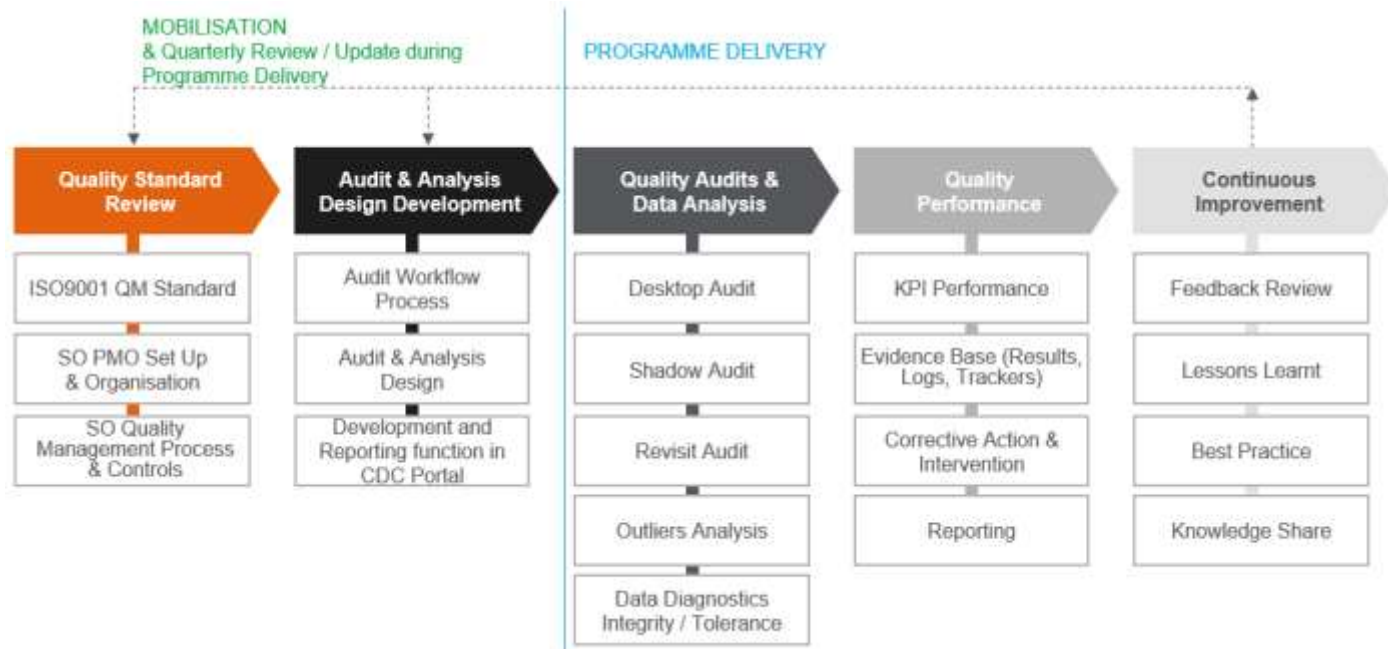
MOBILISATION
& Quarterly Review / Update during Programme Delivery

PROGRAMME DELIVERY

Quality Standard Review

ISO9001 QM Standard

SO PMO Set Up & Organisation

SO Quality Management Process & Controls

Audit & Analysis Design Development

Audit Workflow Process

Audit & Analysis Design

Development and Reporting function in CDC Portal

Quality Audits & Data Analysis

Desktop Audit

Shadow Audit

Revisit Audit

Outliers Analysis

Data Diagnostics Integrity / Tolerance

Quality Performance

KPI Performance

Evidence Base (Results, Logs, Trackers)

Corrective Action & Intervention

Reporting

Continuous Improvement

Feedback Review

Lessons Learnt

Best Practice

Knowledge Share